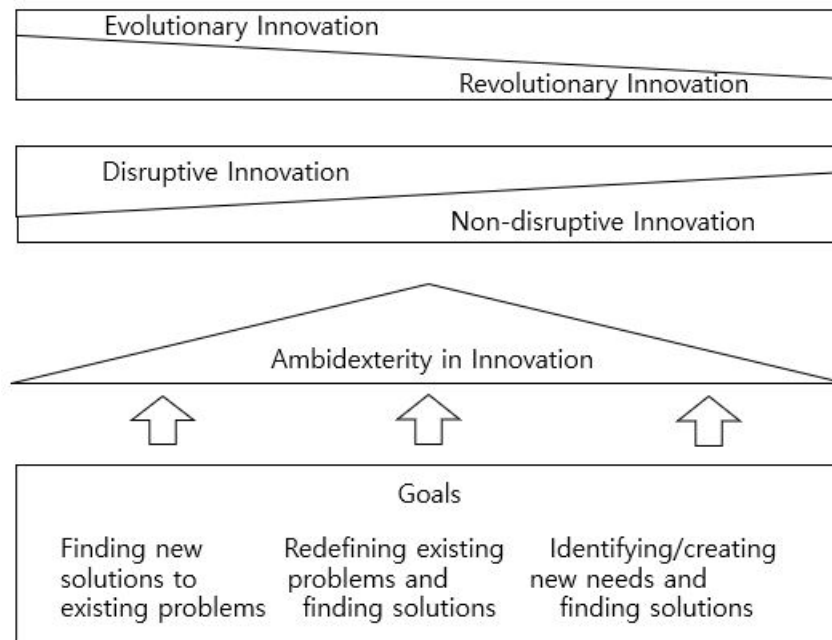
Evolutionary Innovation

Revolutionary Innovation

Disruptive Innovation

Non-disruptive Innovation

Ambidexterity in Innovation

Goals

Finding new solutions to existing problems

Redefining existing problems and finding solutions

Identifying/creating new needs and finding solutions